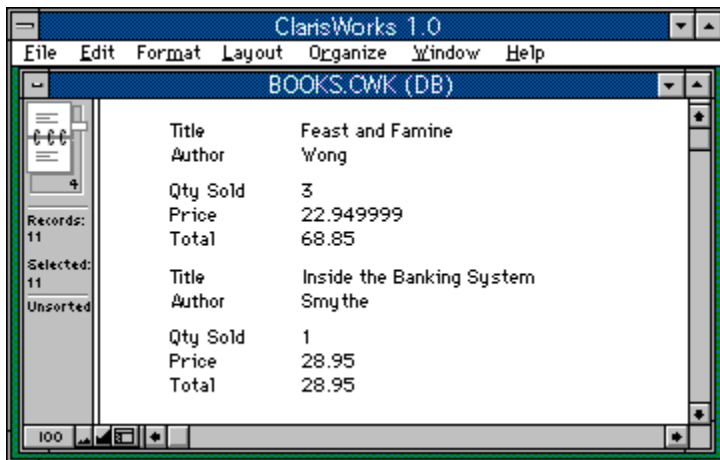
ClarisWorks 1.0
File Edit Format Layout Organize Window Help
BOOKS.CWK (DB)

Records: 11
Selected: 11
Unsorted

Title Feast and Famine
Author Wong

Qty Sold 3
Price 22.949999
Total 68.85

Title Inside the Banking System
Author Smythe

Qty Sold 1
Price 28.95
Total 28.95

100